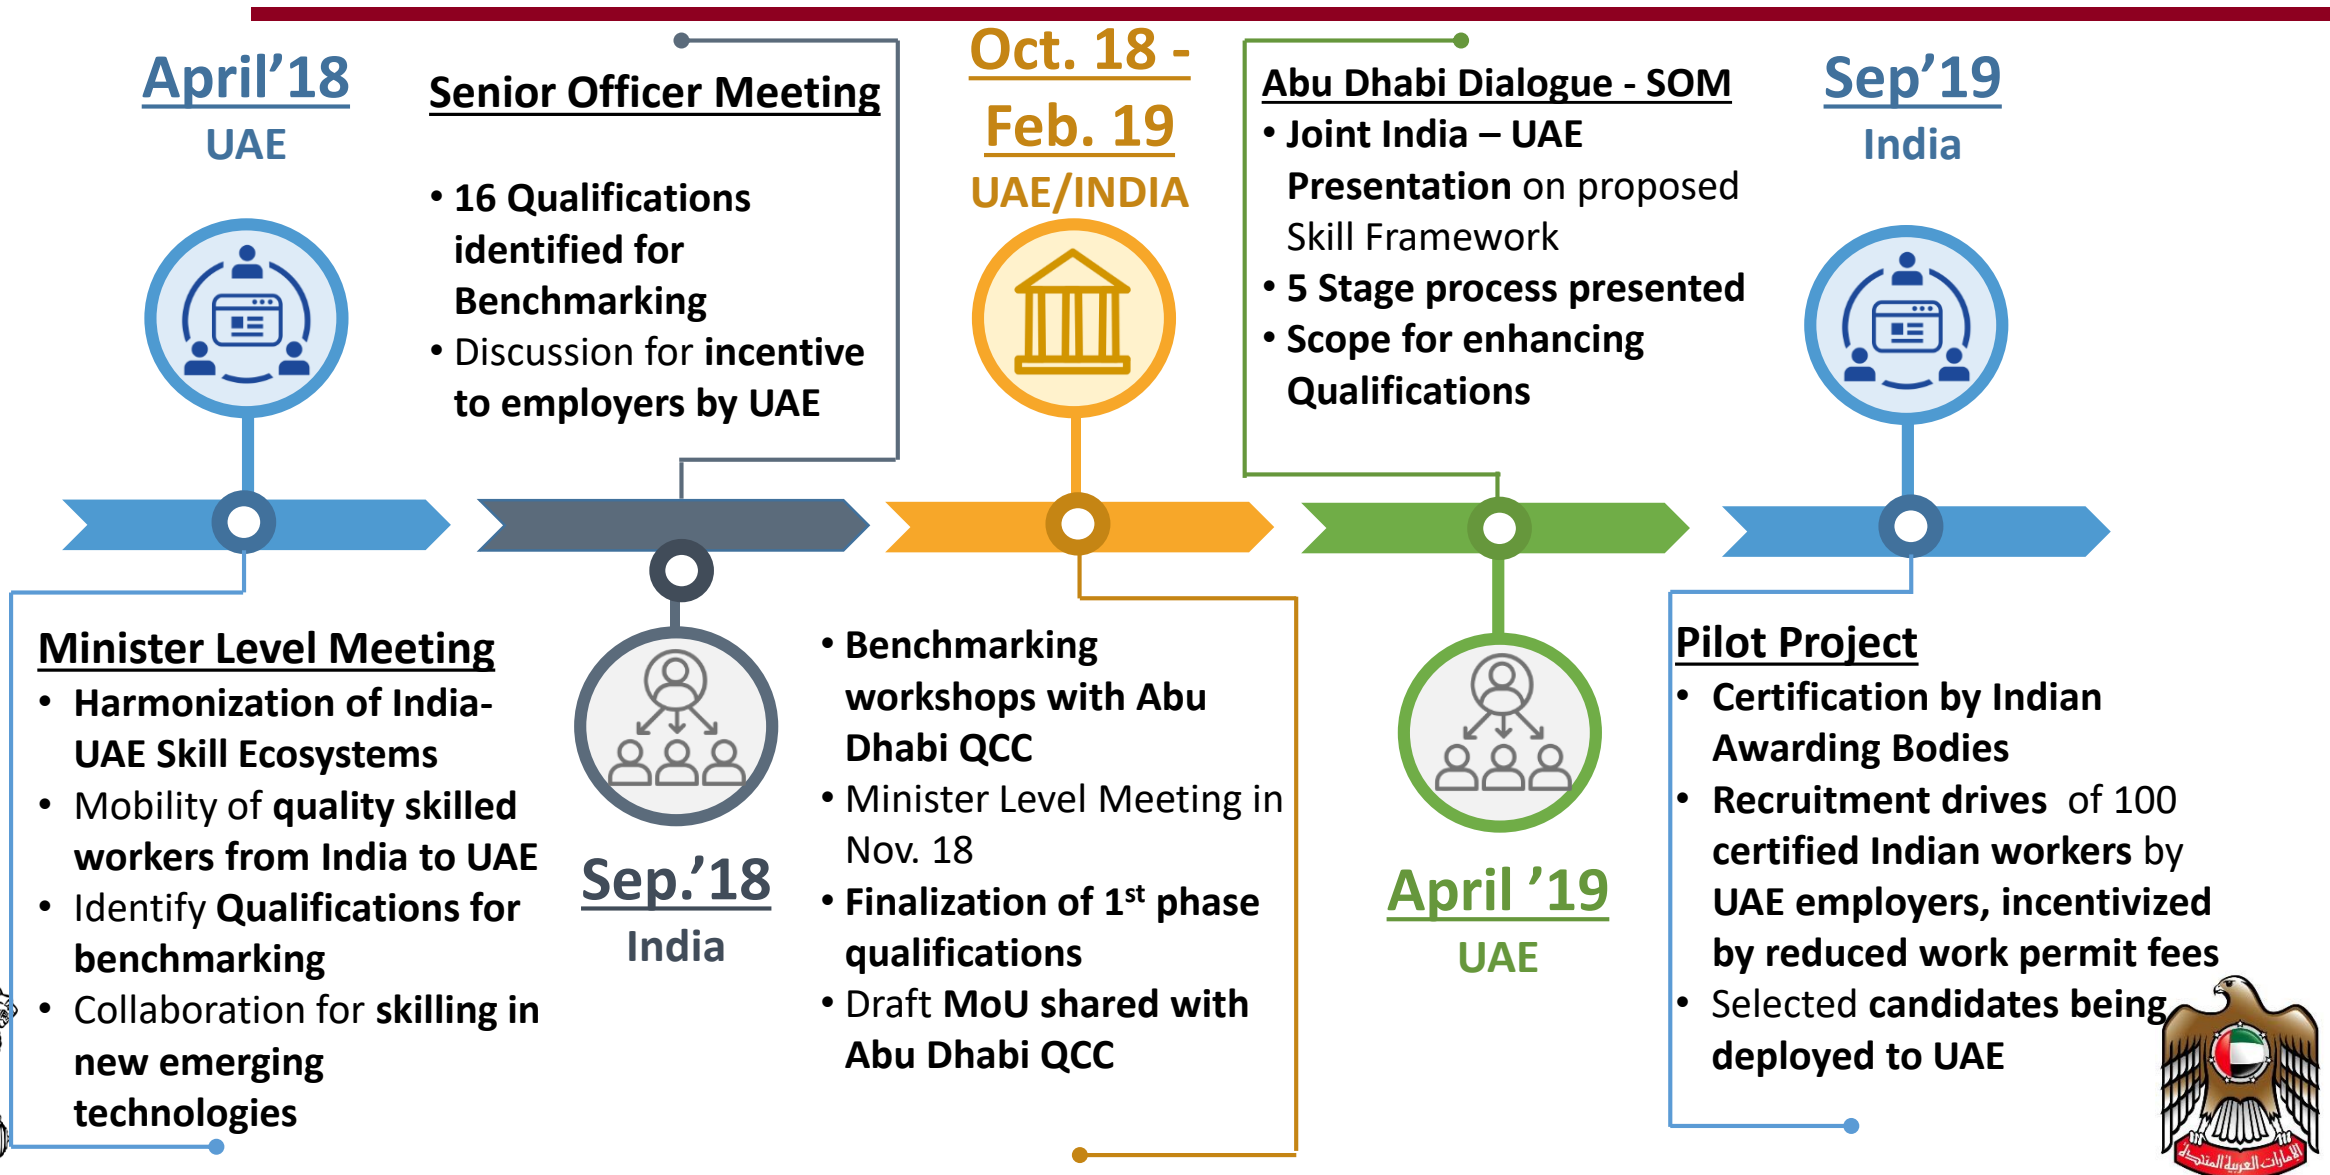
April’18
UAE

Senior Officer Meeting

• 16 Qualifications identified for Benchmarking
• Discussion for incentive to employers by UAE

Oct. 18 - Feb. 19
UAE/INDIA

Abu Dhabi Dialogue - SOM
• Joint India – UAE Presentation on proposed Skill Framework
• 5 Stage process presented
• Scope for enhancing Qualifications

Sep’19
India

Minister Level Meeting
• Harmonization of India-UAE Skill Ecosystems
• Mobility of quality skilled workers from India to UAE
• Identify Qualifications for benchmarking
• Collaboration for skilling in new emerging technologies

Sep.’18
India

• Benchmarking workshops with Abu Dhabi QCC
• Minister Level Meeting in Nov. 18
• Finalization of 1$^{st}$ phase qualifications
• Draft MoU shared with Abu Dhabi QCC

April ’19
UAE

Pilot Project
• Certification by Indian Awarding Bodies
• Recruitment drives of 100 certified Indian workers by UAE employers, incentivized by reduced work permit fees
• Selected candidates being deployed to UAE

الإمارات العربية المتحدة